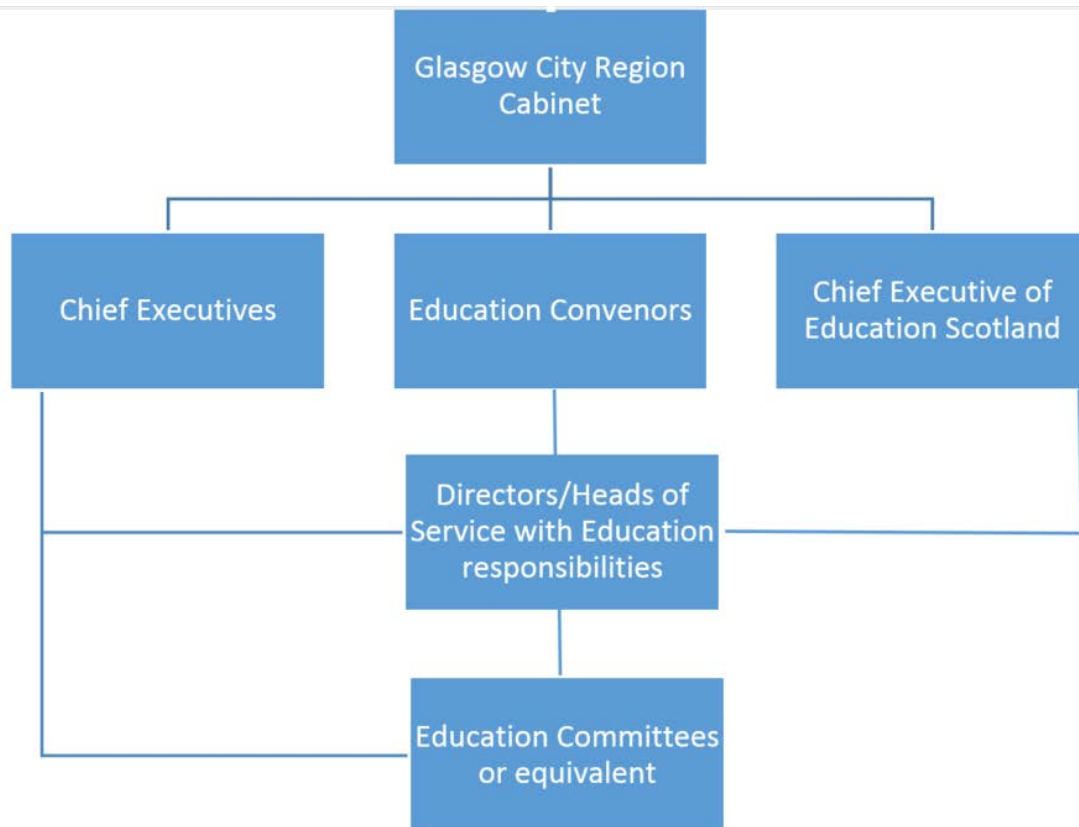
Glasgow City Region Cabinet

Chief Executives

Education Convenors

Chief Executive of Education Scotland

Directors/Heads of Service with Education responsibilities

Education Committees or equivalent